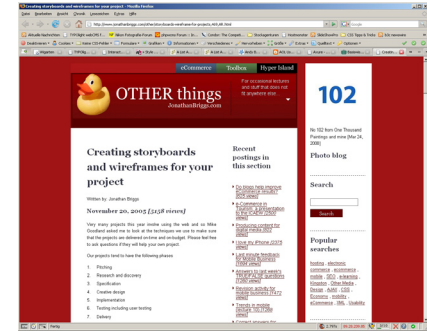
eCommerce Toolbox Hyper Island

OTHER things
JonathanBriggs.com

For occasional ectures and stuff that does not fit anywhere else

102

No 102 from One Thousand Paintings and more (Mar 24, 2008)

Photo blog

Search

Search

Popular searches

Creating storyboards and wireframes for your project

Written by: Jonathan Briggs

November 20, 2005 [5158 views]

Very many projects this year involve using the web and so Mike Goodland asked me to look at the techniques we use to make sure that the projects are delivered on time and on budget. Please feel free to ask questions if they will help your own project.

Our projects tend to have the following phases

1. Pitching
2. Research and discovery
3. Specification
4. Creative design
5. Implementation
6. Testing including user testing
7. Delivery

Recent postings in this section

Done